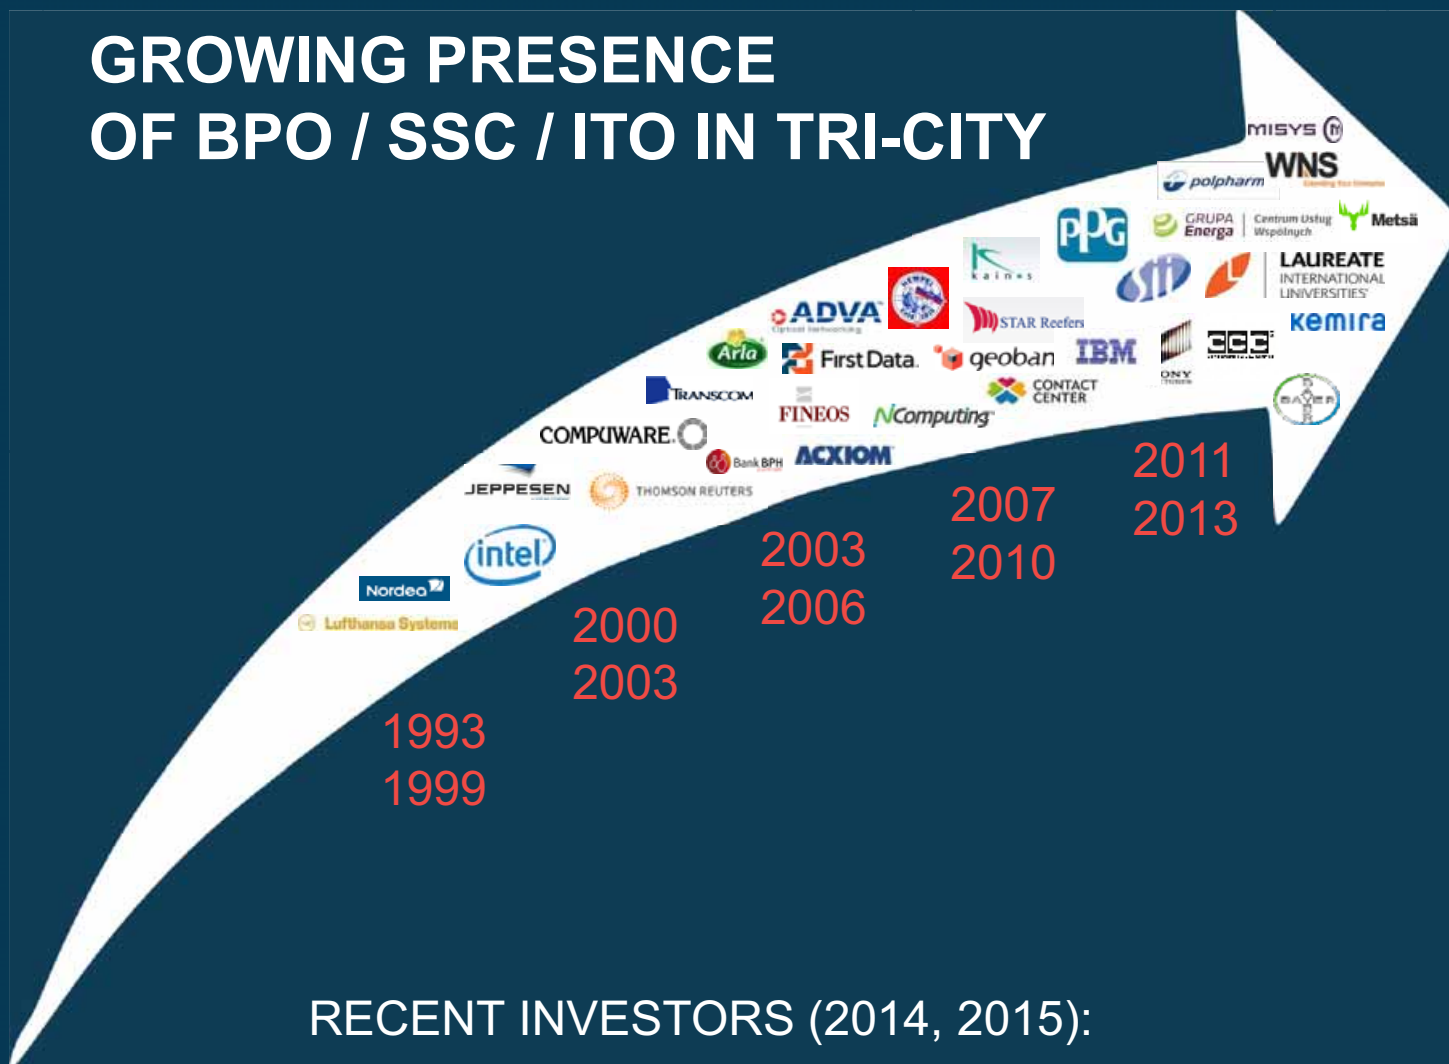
GROWING PRESENCE
OF BPO / SSC / ITO IN TRI-CITY

MISYS
WNS
polpharm
GRUPA Energa
Centrum Usług Wspólnych
Metsä
PPG
kaines
LAUREATE INTERNATIONAL UNIVERSITIES
ADVA
STAR Reefers
Kemira
Arla
First Data.
geoban
IBM
SONY
TRANSCOM
CONTACT CENTER
BAYER
FINEOS
NComputing
COMPUWARE
Bank BPH
ACXIOM
JEPPESEN
THOMSON REUTERS
intel
Nordea
Lufthansa Systems

2011
2013
2007
2010
2003
2006
2000
2003
1993
1999

RECENT INVESTORS (2014, 2015):